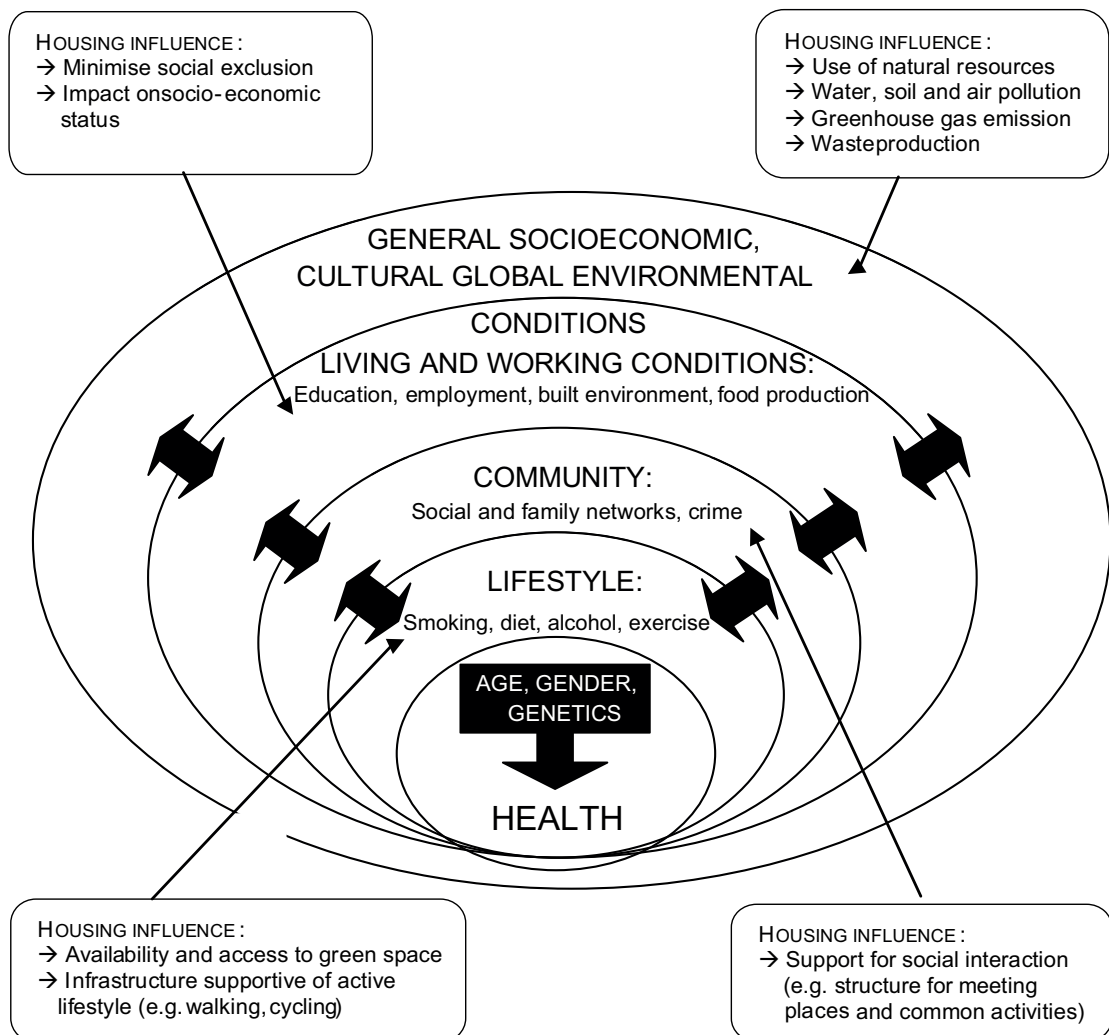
HOUSING INFLUENCE :
→ Minimise social exclusion
→ Impact onsocio-economic status

HOUSING INFLUENCE :
→ Use of natural resources
→ Water, soil and air pollution
→ Greenhouse gas emission
→ Wasteproduction

GENERAL SOCIOECONOMIC, CULTURAL GLOBAL ENVIRONMENTAL CONDITIONS

LIVING AND WORKING CONDITIONS:
Education, employment, built environment, food production

COMMUNITY:
Social and family networks, crime

LIFESTYLE:
Smoking, diet, alcohol, exercise

AGE, GENDER, GENETICS

HEALTH

HOUSING INFLUENCE :
→ Availability and access to green space
→ Infrastructure supportive of active lifestyle (e.g. walking, cycling)

HOUSING INFLUENCE :
→ Support for social interaction (e.g. structure for meeting places and common activities)